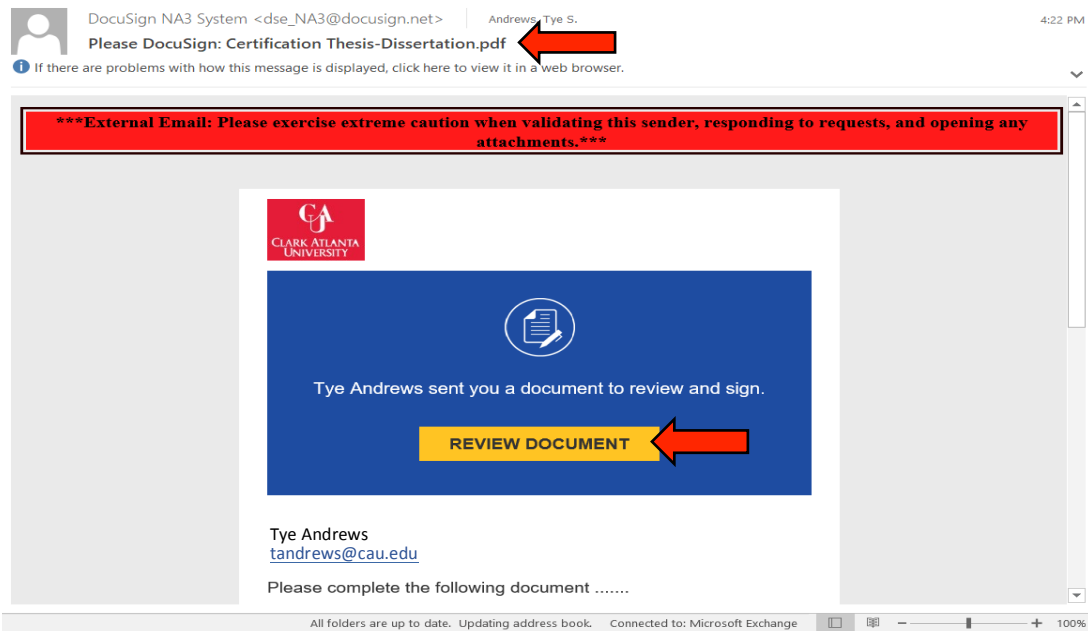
DocuSign NA3 System <dse_NA3@docusign.net>

Andrews, Tye S.

4:22 PM

Please DocuSign: Certification Thesis-Dissertation.pdf

If there are problems with how this message is displayed, click here to view it in a web browser.

***External Email: Please exercise extreme caution when validating this sender, responding to requests, and opening any attachments.***

CAU
CLARK ATLANTA UNIVERSITY

Tye Andrews sent you a document to review and sign.

REVIEW DOCUMENT

Tye Andrews
tandrews@cau.edu

Please complete the following document .......

All folders are up to date. Updating address book. Connected to: Microsoft Exchange

100%